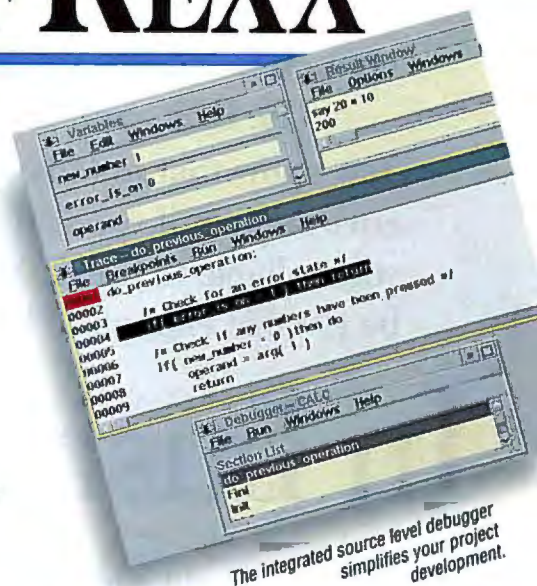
REXX

Variables
File Edit Windows Help
new_number 1
error_is_on 0
operand

Result Window
File Options Windows
say 20 * 10
200

Trace - do_previous_operation
File Breakpoints Run Windows Help
do_previous_operation:
00002 /* Check for an error state */
00003 if( error_is_on = 1 ) then return
00004
00005 /* Check if any numbers have been pressed */
00006 if( new_number = 0 )then do
00007 operand = arg( 1 )
00008 return
00009

Debugger - CALC
File Run Windows Help
Section List
do_previous_operation
Fini
Init

The integrated source level debugger simplifies your project development.